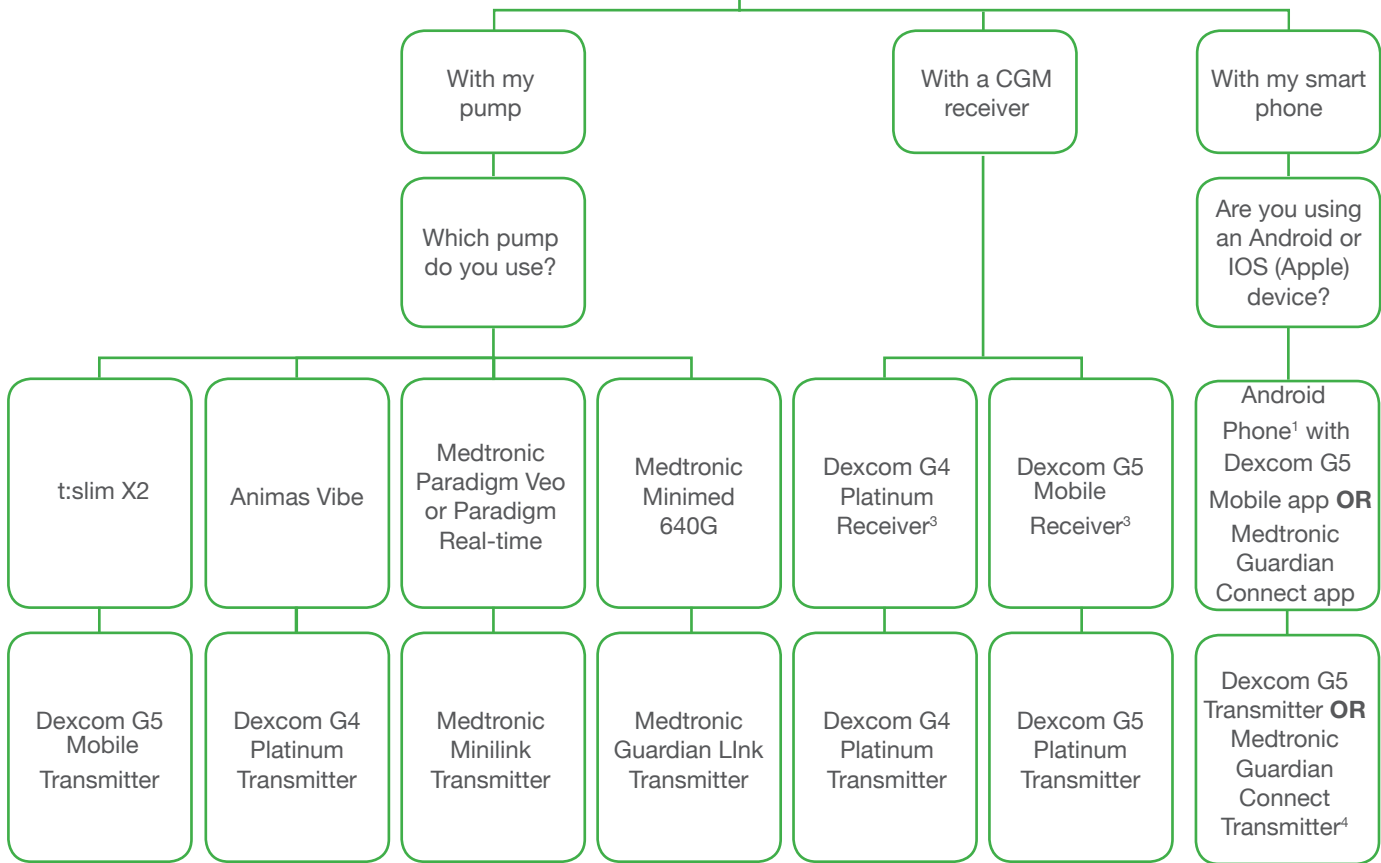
With my pump

With a CGM receiver

With my smart phone

Which pump do you use?

Are you using an Android or IOS (Apple) device?

t:slim X2

Animas Vibe

Medtronic Paradigm Veo or Paradigm Real-time

Medtronic Minimed 640G

Dexcom G4 Platinum Receiver$^3$

Dexcom G5 Mobile Receiver$^3$

Android Phone$^1$ with Dexcom G5 Mobile app **OR** Medtronic Guardian Connect app

Dexcom G5 Mobile Transmitter

Dexcom G4 Platinum Transmitter

Medtronic Minilink Transmitter

Medtronic Guardian LInk Transmitter

Dexcom G4 Platinum Transmitter

Dexcom G5 Platinum Transmitter

Dexcom G5 Transmitter **OR** Medtronic Guardian Connect Transmitter$^4$